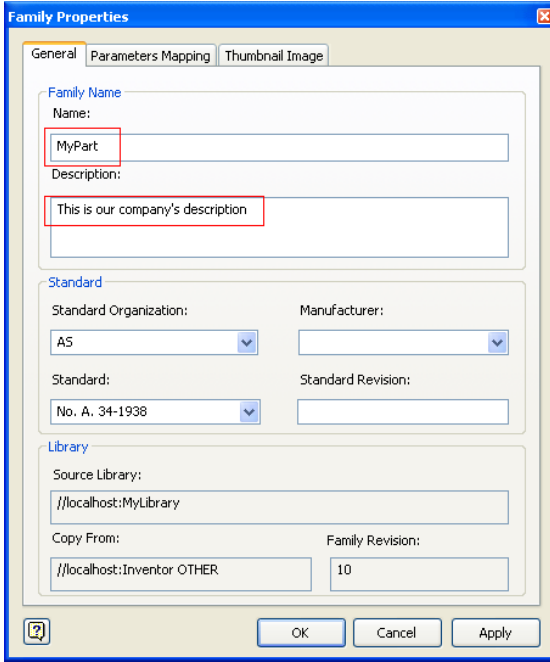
Family Properties

General | Parameters Mapping | Thumbnail Image

Family Name
Name:
MyPart
Description:
This is our company's description

Standard
Standard Organization:
AS
Manufacturer:
Standard:
No. A. 34-1938
Standard Revision:

Library
Source Library:
//localhost:MyLibrary
Copy From:
//localhost:Inventor OTHER
Family Revision:
10

OK
Cancel
Apply